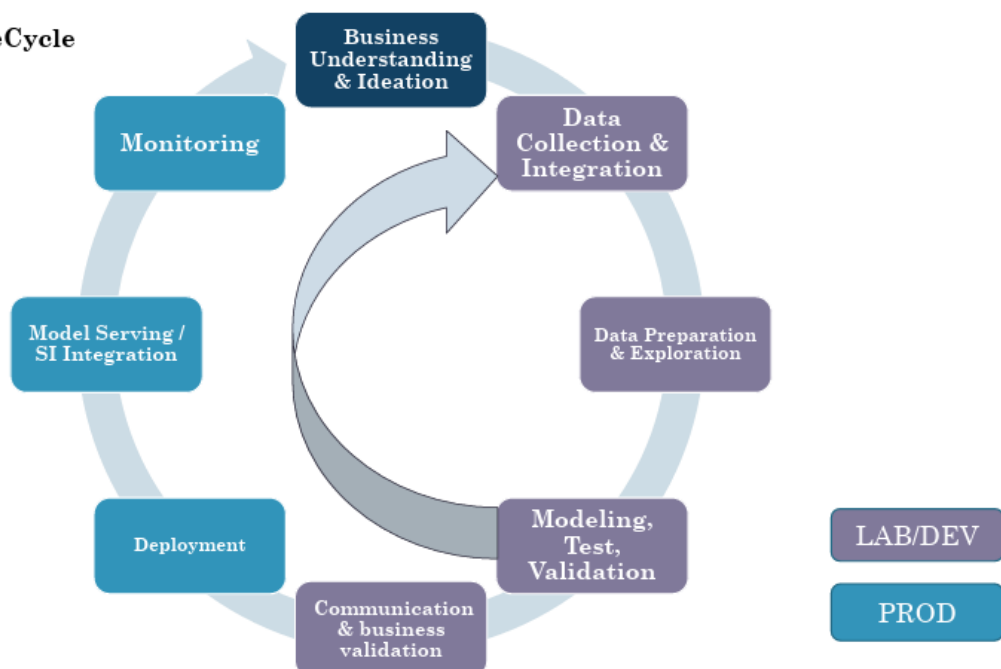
eCycle

Business Understanding & Ideation

Data Collection & Integration

Data Preparation & Exploration

Modeling, Test, Validation

Communication & business validation

Deployment

Model Serving / SI Integration

Monitoring

LAB/DEV

PROD